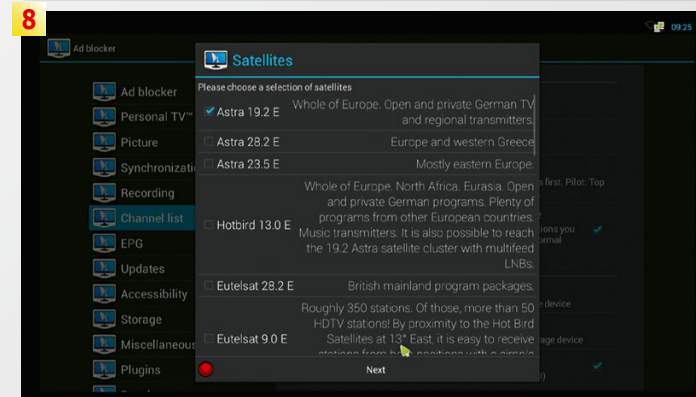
8

09:25

Ad blocker

Ad blocker
Personal TV™
Picture
Synchronizati
Recording
Channel list
EPG
Updates
Accessibility
Storage
Miscellaneous
Plugins

Satellites

Please choose a selection of satellites

| | |
|---|---|
| Astra 19.2 E | Whole of Europe. Open and private German TV and regional transmitters. |
| Astra 28.2 E | Europe and western Greece |
| Astra 23.5 E | Mostly eastern Europe. |
| Hotbird 13.0 E | Whole of Europe. North Africa. Eurasia. Open and private German programs. Plenty of programs from other European countries. Music transmitters. It is also possible to reach the 19.2 Astra satellite cluster with multifeed LNBs. |
| Eutelsat 28.2 E | British mainland program packages. |
| Eutelsat 9.0 E | Roughly 350 stations. Of those, more than 50 HDTV stations! By proximity to the Hot Bird Satellites at 13° East, it is easy to receive stations from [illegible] |

Next

first. Pilot: Top
ions you
rmal
e device
age device